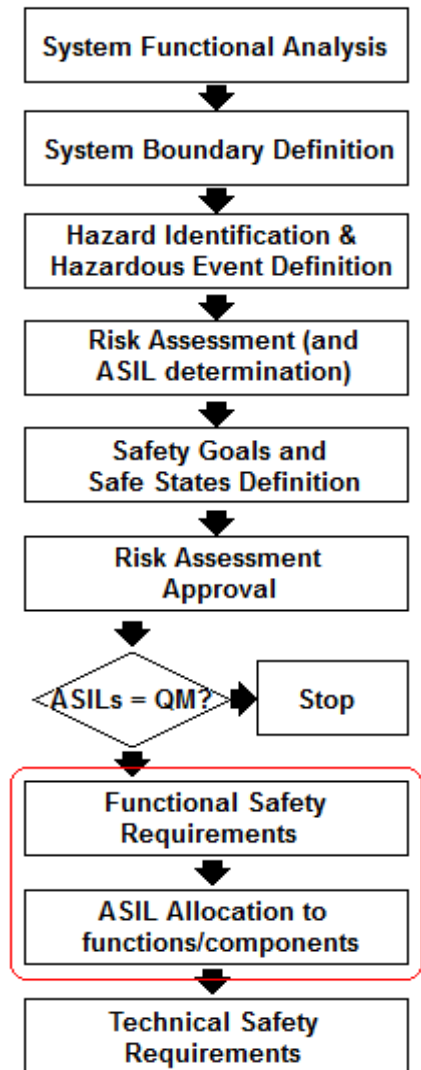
System Functional Analysis

System Boundary Definition

Hazard Identification & Hazardous Event Definition

Risk Assessment (and ASIL determination)

Safety Goals and Safe States Definition

Risk Assessment Approval

ASILs = QM?

Stop

Functional Safety Requirements

ASIL Allocation to functions/components

Technical Safety Requirements